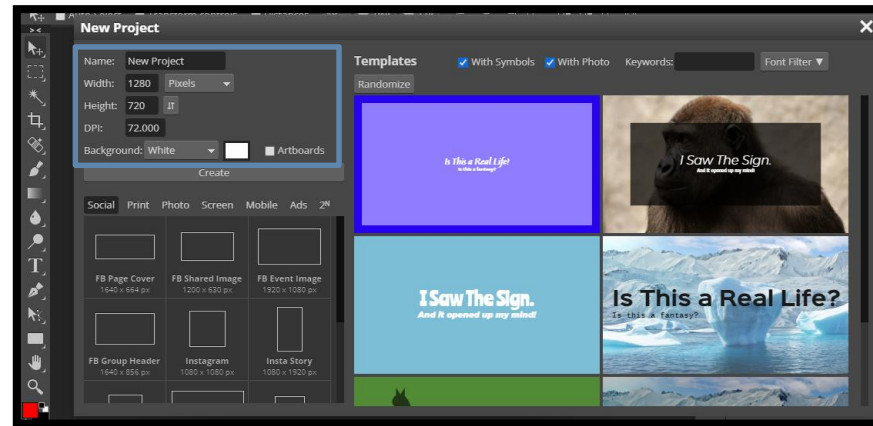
New Project

Name: New Project
Width: 1280 Pixels
Height: 720
DPI: 72.000
Background: White
Artboards
Create

Social Print Photo Screen Mobile Ads 2N

FB Page Cover
1640 x 664 px
FB Shared Image
1200 x 630 px
FB Event Image
1920 x 1080 px
FB Group Header
1640 x 856 px
Instagram
1080 x 1080 px
Insta Story
1080 x 1920 px

Templates
With Symbols
With Photo
Keywords:
Font Filter ▼
Randomize

Is This a Real Life!
Is this a fantasy?

I Saw The Sign.
And it opened up my mind!

I Saw The Sign.
And it opened up my mind!

Is This a Real Life?
Is this a fantasy?